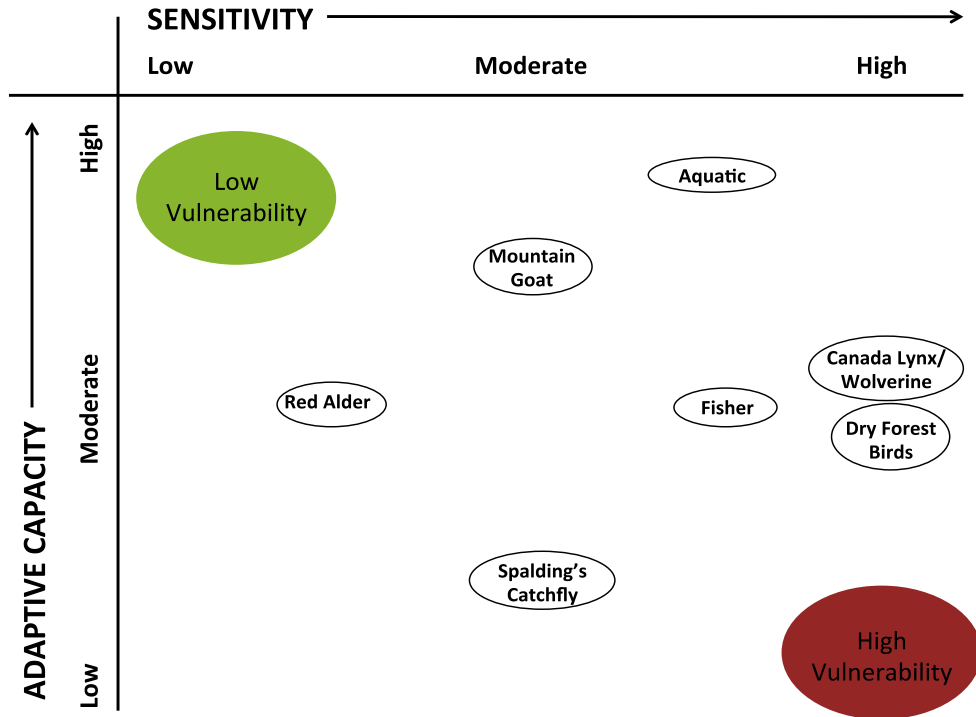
SENSITIVITY

Low Moderate High

ADAPTIVE CAPACITY

High

Moderate

Low

Low Vulnerability

Aquatic

Mountain Goat

Canada Lynx/ Wolverine

Red Alder

Fisher

Dry Forest Birds

Spalding's Catchfly

High Vulnerability